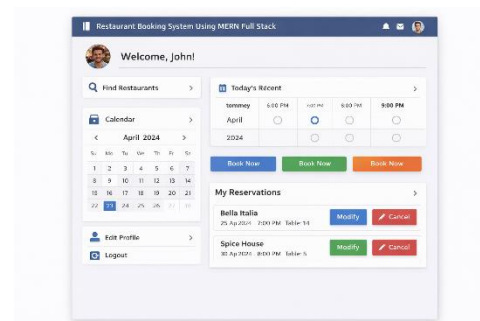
Restaurant Booking System Using MERN Full Stack

Welcome, John!

Find Restaurants

Calendar

April 2024

| Su | Mo | Tu | We | Th | Fr | Sa |
|---|---|---|---|---|---|---|
| 1 | 2 | 3 | 4 | 5 | 6 | 7 |
| 8 | 9 | 10 | 11 | 12 | 13 | 14 |
| 15 | 16 | 17 | 18 | 19 | 20 | 21 |
| 22 | 23 | 24 | 25 | 26 | 27 | 28 |

Edit Profile

Logout

Today's Recent

| tommey | 6:00 PM | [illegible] | 9:00 PM | 9:00 PM |
|---|---|---|---|---|
| April | | | | |
| 2024 | | | | |

Book Now
Book Now
Book Now

My Reservations

Bella Italia
25 Ap 2024 7:00 PM Table 14
Modify
Cancel

Spice House
25 Ap 2024 8:00 PM Table 5
Modify
Cancel